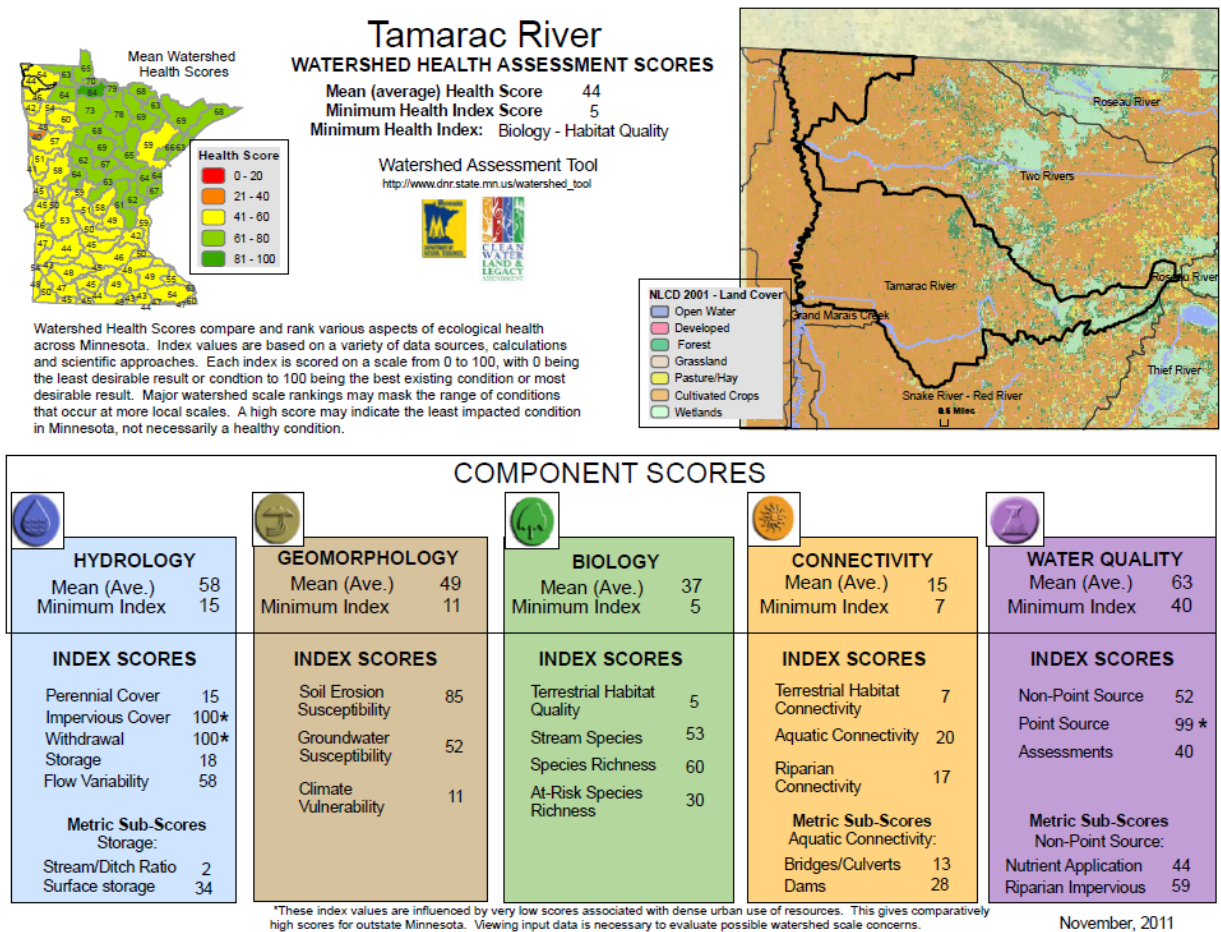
Mean Watershed Health Scores

Health Score
0 - 20
21 - 40
41 - 60
61 - 80
81 - 100

Tamarac River
WATERSHED HEALTH ASSESSMENT SCORES
Mean (average) Health Score 44
Minimum Health Index Score 5
Minimum Health Index: Biology - Habitat Quality

Watershed Assessment Tool
http://www.dnr.state.mn.us/watershed_tool

CLEAN WATER LAND & LEGACY AMENDMENT

Roseau River
Two Rivers
Tamarac River
Grand Marais Creek
Roseau River
Thief River
Snake River - Red River
0.5 Miles

NLCD 2001 - Land Cover
Open Water
Developed
Forest
Grassland
Pasture/Hay
Cultivated Crops
Wetlands

Watershed Health Scores compare and rank various aspects of ecological health across Minnesota. Index values are based on a variety of data sources, calculations and scientific approaches. Each index is scored on a scale from 0 to 100, with 0 being the least desirable result or condtion to 100 being the best existing condition or most desirable result. Major watershed scale rankings may mask the range of conditions that occur at more local scales. A high score may indicate the least impacted condition in Minnesota, not necessarily a healthy condition.

COMPONENT SCORES

HYDROLOGY
Mean (Ave.) 58
Minimum Index 15

INDEX SCORES
Perennial Cover 15
Impervious Cover 100*
Withdrawal 100*
Storage 18
Flow Variability 58

Metric Sub-Scores
Storage:
Stream/Ditch Ratio 2
Surface storage 34

GEOMORPHOLOGY
Mean (Ave.) 49
Minimum Index 11

INDEX SCORES
Soil Erosion Susceptibility 85
Groundwater Susceptibility 52
Climate Vulnerability 11

BIOLOGY
Mean (Ave.) 37
Minimum Index 5

INDEX SCORES
Terrestrial Habitat Quality 5
Stream Species 53
Species Richness 60
At-Risk Species Richness 30

CONNECTIVITY
Mean (Ave.) 15
Minimum Index 7

INDEX SCORES
Terrestrial Habitat Connectivity 7
Aquatic Connectivity 20
Riparian Connectivity 17

Metric Sub-Scores
Aquatic Connectivity:
Bridges/Culverts 13
Dams 28

WATER QUALITY
Mean (Ave.) 63
Minimum Index 40

INDEX SCORES
Non-Point Source 52
Point Source 99 *
Assessments 40

Metric Sub-Scores
Non-Point Source:
Nutrient Application 44
Riparian Impervious 59

*These index values are influenced by very low scores associated with dense urban use of resources. This gives comparatively high scores for outstate Minnesota. Viewing input data is necessary to evaluate possible watershed scale concerns.

November, 2011